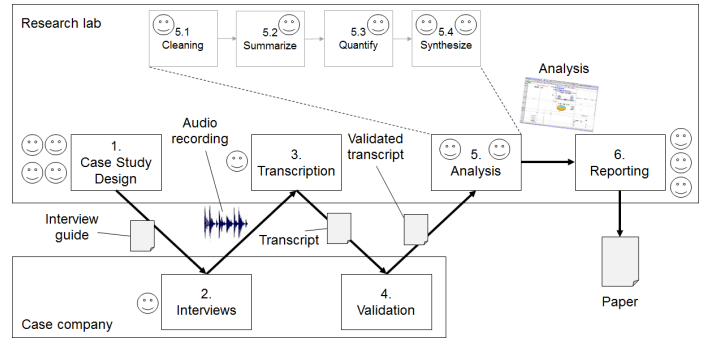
Research lab

5.1 Cleaning

5.2 Summarize

5.3 Quantify

5.4 Synthesize

Analysis

1. Case Study Design

Audio recording

3. Transcription

Validated transcript

5. Analysis

6. Reporting

Interview guide

Transcript

2. Interviews

4. Validation

Paper

Case company